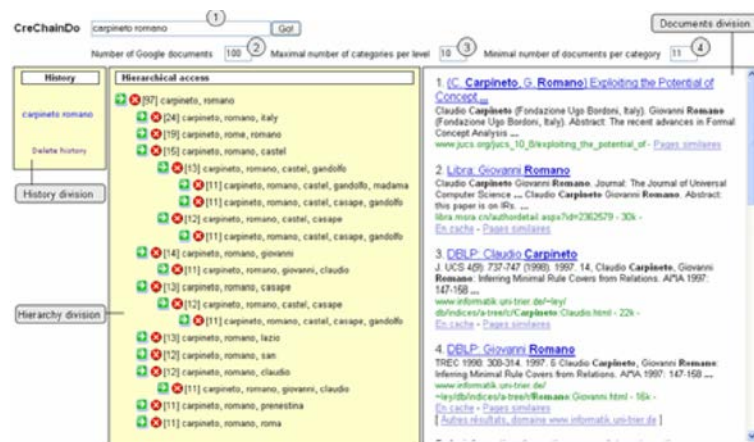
CreChainDo carpineto romano Go!

1

Documents division

Number of Google documents 100 2 Maximal number of categories per level 10 3 Minimal number of documents per category 11 4

History

carpineto romano

Delete history

History division

Hierarchical access

[97] carpineto, romano
[24] carpineto, romano, italy
[19] carpineto, rome, romano
[15] carpineto, romano, castel
[13] carpineto, romano, castel, gandolfo
[11] carpineto, romano, castel, gandolfo, madama
[11] carpineto, romano, castel, casape, gandolfo
[12] carpineto, romano, castel, casape
[11] carpineto, romano, castel, casape, gandolfo
[14] carpineto, romano, giovanni
[11] carpineto, romano, giovanni, claudio
[13] carpineto, romano, casape
[12] carpineto, romano, castel, casape
[11] carpineto, romano, castel, casape, gandolfo
[13] carpineto, romano, lazio
[12] carpineto, romano, san
[12] carpineto, romano, claudio
[11] carpineto, romano, giovanni, claudio
[11] carpineto, romano, prenestina
[11] carpineto, romano, roma

Hierarchy division

1. (C. Carpineto, G. Romano) Exploiting the Potential of Concept ...
Claudio Carpineto (Fondazione Ugo Bordoni, Italy). Giovanni Romano (Fondazione Ugo Bordoni, Italy). Abstract: The recent advances in Formal Concept Analysis ...
www.jucs.org/jucs_10_8/exploiting_the_potential_of - Pages similaires

2. Libra: Giovanni Romano
Claudio Carpineto Giovanni Romano. Journal: The Journal of Universal Computer Science ... Claudio Carpineto Giovanni Romano. Abstract: this paper is on IRs ...
libra.msra.cn/authordetail.aspx?id=2362579 - 30k -
En cache - Pages similaires

3. DBLP: Claudio Carpineto
J. UCS 4(9): 737-747 (1998). 1997. 14, Claudio Carpineto, Giovanni Romano: Inferring Minimal Rule Covers from Relations. AMIA 1997: 147-158 ...
www.informatik.uni-trier.de/~ley/db/indices/a-tree/c/Carpineto:Claudio.html - 22k -
En cache - Pages similaires

4. DBLP: Giovanni Romano
TREC 1998: 309-314. 1997. 5 Claudio Carpineto, Giovanni Romano: Inferring Minimal Rule Covers from Relations. AMIA 1997: 147-158 ...
www.informatik.uni-trier.de/~ley/db/indices/a-tree/r/Romano:Giovanni.html - 16k -
En cache - Pages similaires
[ Autres résultats, domaine www.informatik.uni-trier.de ]